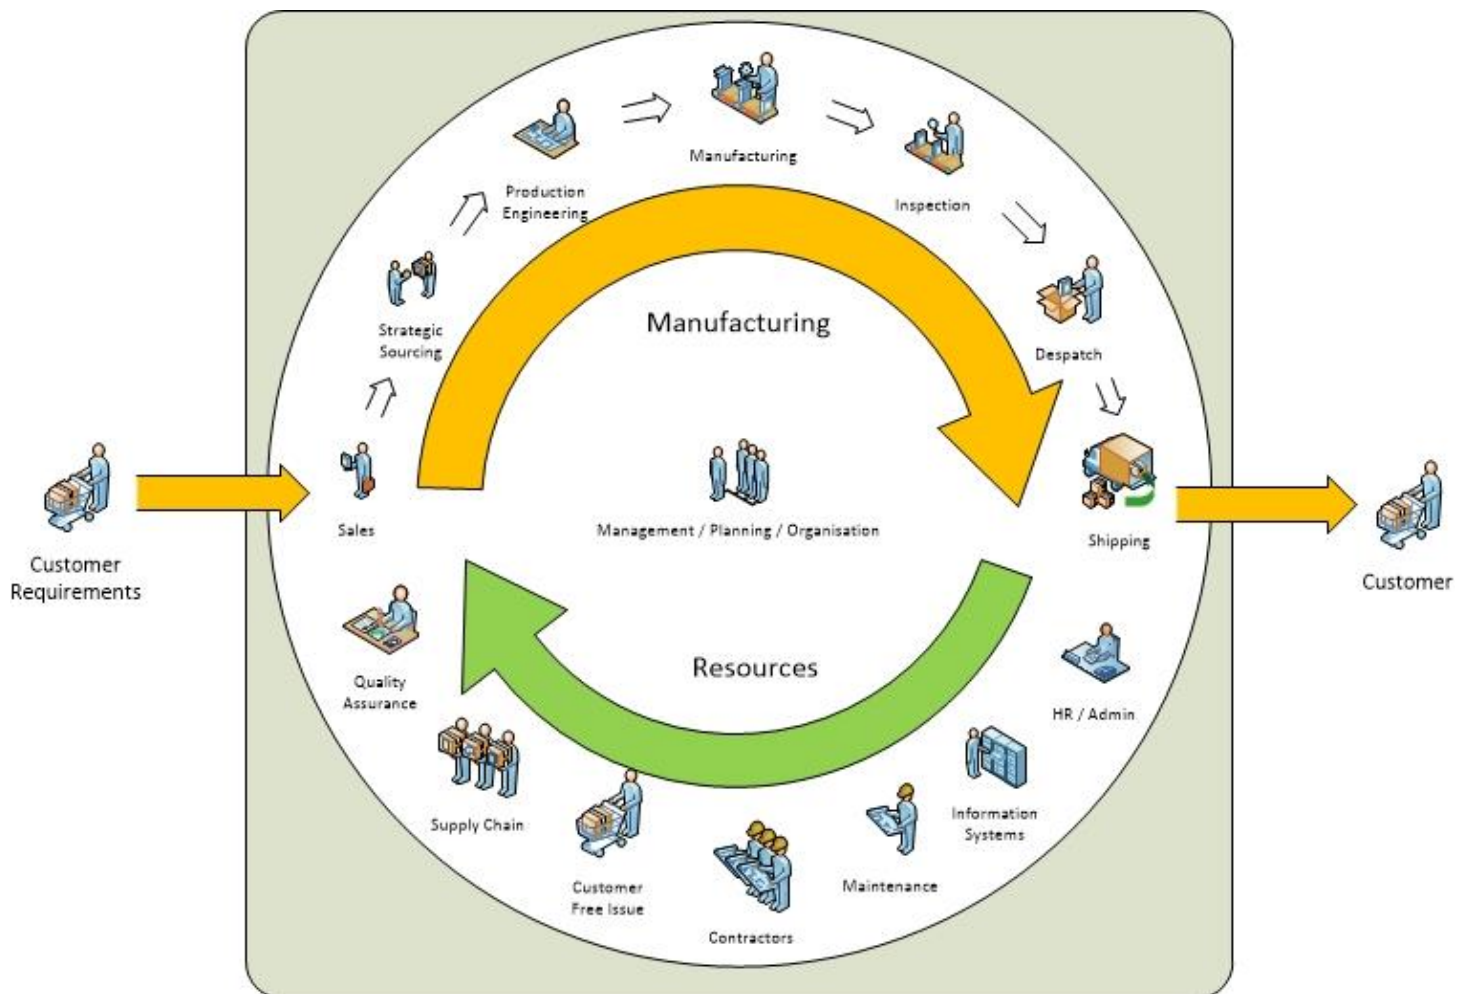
Customer Requirements

Sales

Strategic Sourcing

Production Engineering

Manufacturing

Inspection

Despatch

Shipping

Customer

Manufacturing

Management / Planning / Organisation

Resources

HR / Admin

Information Systems

Maintenance

Contractors

Customer Free Issue

Supply Chain

Quality Assurance